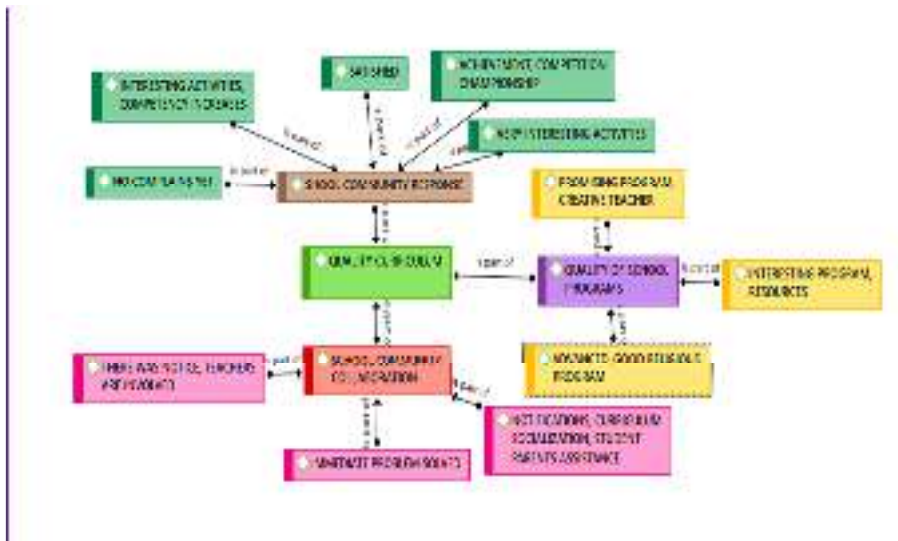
INTERESTING ACTIVITIES, COMPETENCY INCREASES

SATISFIED

TOURNAMENT, COMPETITION, CHAMPIONSHIP

MANY INTERESTING ACTIVITIES

NO COMPLAINTS YET

is part of

is part of

is part of

is part of

is part of

SCHOOL COMMUNITY RESPONSE

is part of

PROMISING PROGRAM, CREATIVE TEACHER

is part of

QUALITY OF CURRICULUM

is part of

QUALITY OF SCHOOL PROGRAMS

is part of

INTERESTING PROGRAM, RESOURCES

is part of

is part of

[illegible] GOOD RELIGIOUS PROGRAM

THERE WAS NOTICE, TEACHERS ARE FRIENDLY

is part of

SCHOOL COMMUNITY COLLABORATION

is part of

NOTIFICATIONS, CURRICULUM SOCIALIZATION, STUDENT PARENTS ASSISTANCE

is part of

IMMEDIATE PROBLEM SOLVED